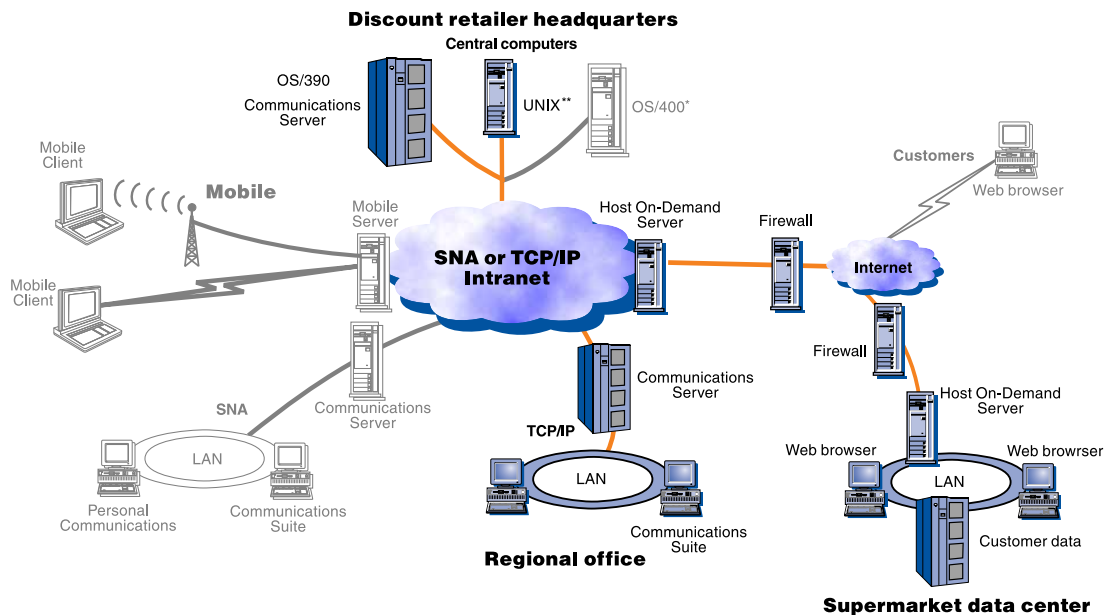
Discount retailer headquarters

Central computers

OS/390

Communications Server

UNIX**

OS/400*

Customers

Web browser

Mobile Client

Mobile

Mobile Server

Host On-Demand Server

Firewall

SNA or TCP/IP Intranet

Internet

Mobile Client

Firewall

Communications Server

SNA

Communications Server

Host On-Demand Server

TCP/IP

LAN

Web browser

Web browrser

LAN

LAN

Personal Communications

Communications Suite

Communications Suite

Customer data

Regional office

Supermarket data center